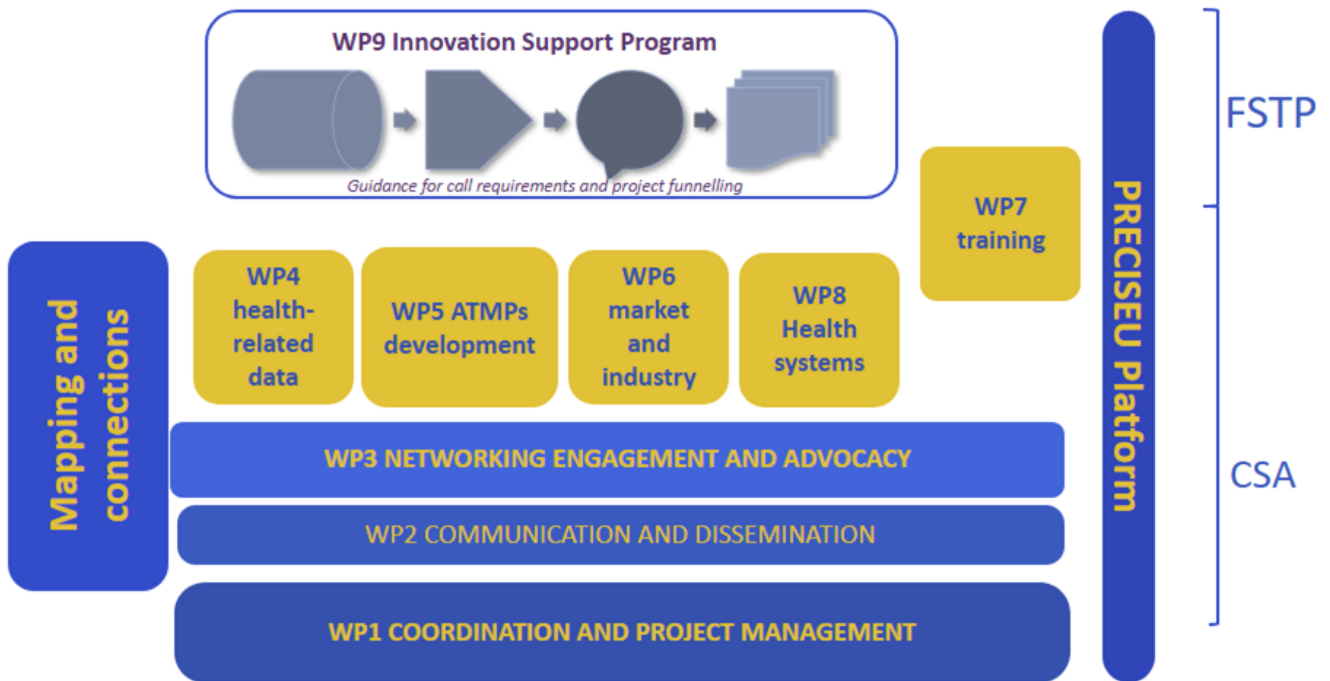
WP9 Innovation Support Program

Guidance for call requirements and project funnelling

FSTP

WP7 training

Mapping and connections

WP4 health-related data

WP5 ATMPs development

WP6 market and industry

WP8 Health systems

PRECISEU Platform

CSA

WP3 NETWORKING ENGAGEMENT AND ADVOCACY

WP2 COMMUNICATION AND DISSEMINATION

WP1 COORDINATION AND PROJECT MANAGEMENT